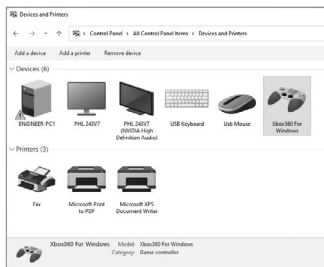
Devices and Printers

← → ↑ Control Panel › All Control Panel Items › Devices and Printers

Add a device   Add a printer   Remove device

Devices (6)

ENGINEER-PC1   PHL 243V7   PHL 243V7 (NVIDIA High Definition Audio)   USB Keyboard   Usb Mouse   Xbox360 For Windows

Printers (3)

Fax   Microsoft Print to PDF   Microsoft XPS Document Writer

Xbox360 For Windows   Model: Xbox360 For Windows
Category: Game controller